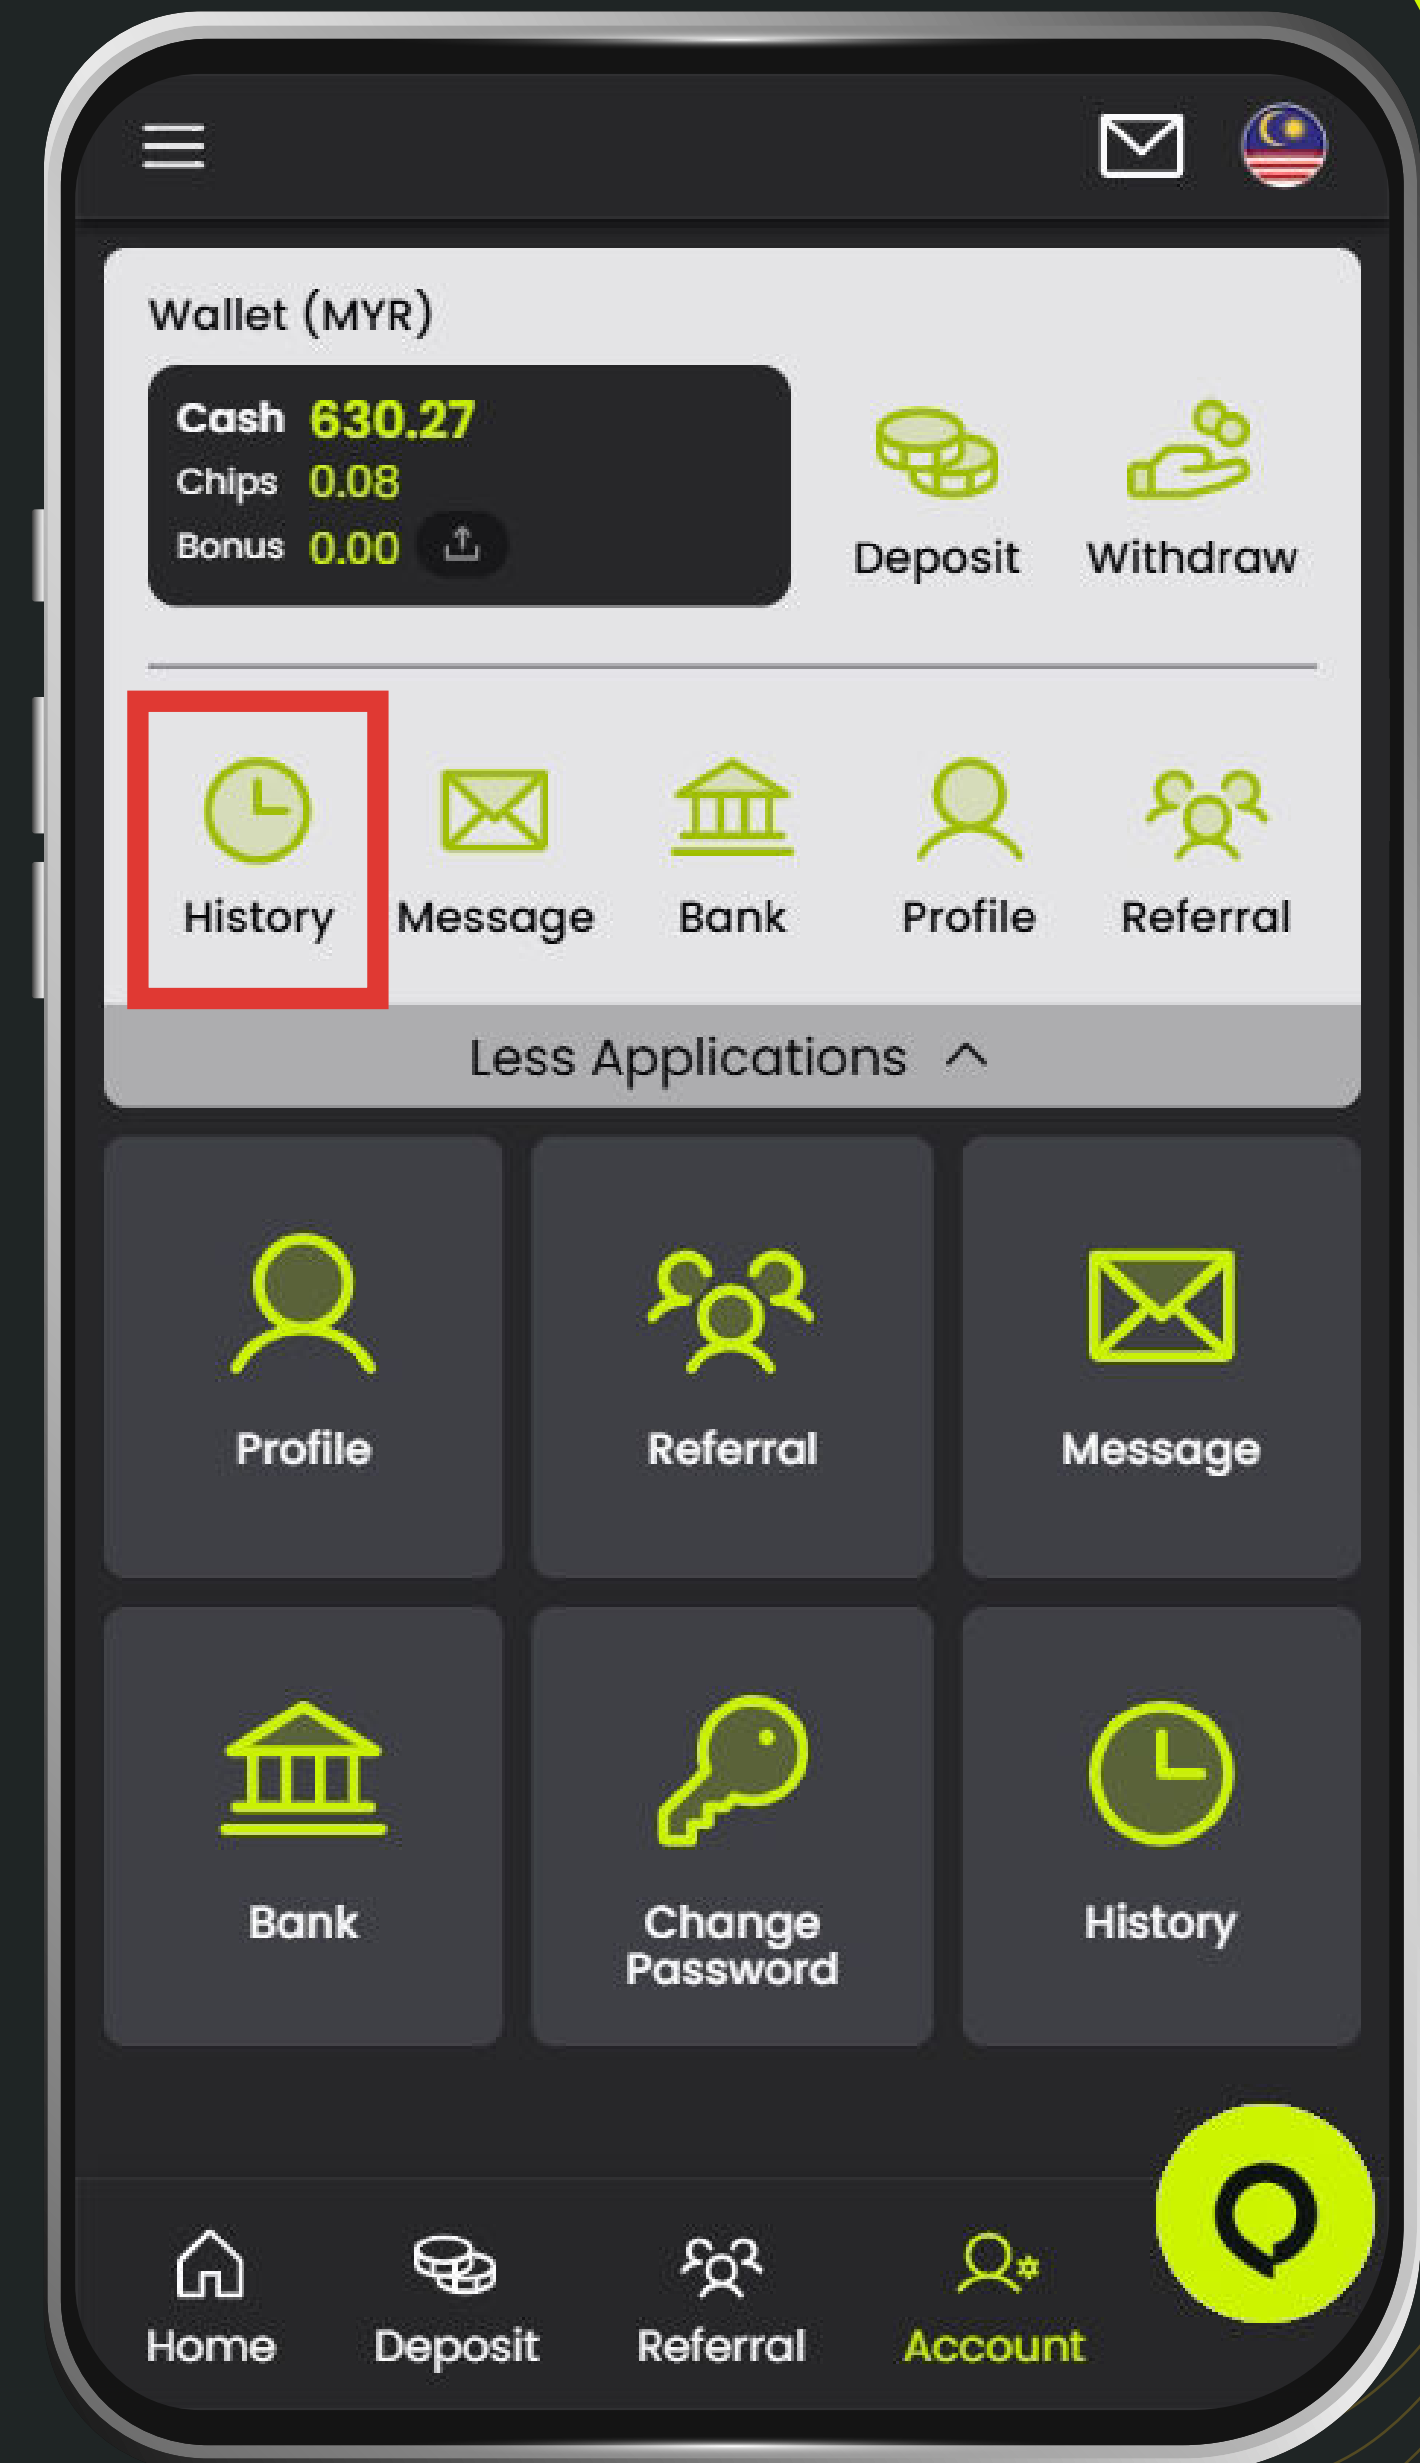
Wallet (MYR)

Cash 630.27
Chips 0.08
Bonus 0.00

Deposit
Withdraw

History
Message
Bank
Profile
Referral

Less Applications

Profile
Referral
Message
Bank
Change Password
History

Home
Deposit
Referral
Account